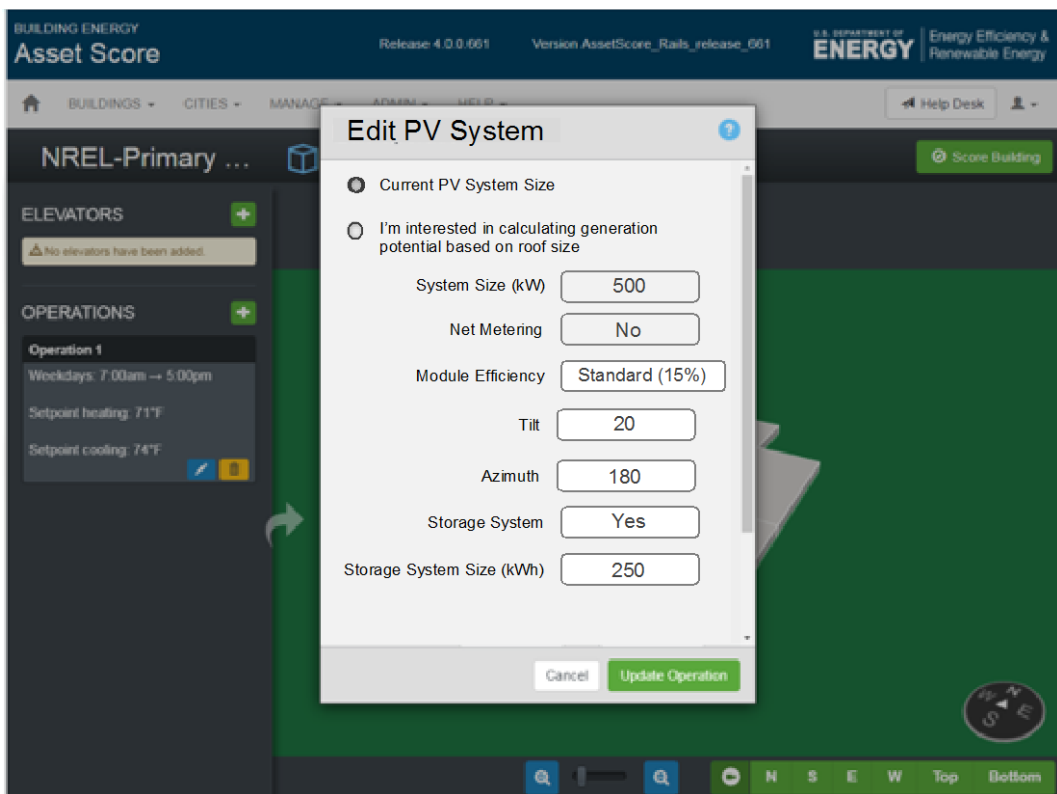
BUILDING ENERGY
Asset Score

Release 4.0.0.661

Version AssetScore_Rails_release_661

U.S. DEPARTMENT OF ENERGY

Energy Efficiency & Renewable Energy

BUILDINGS ▾ CITIES ▾ MANAGE ▾ ADMIN ▾ HELP ▾

Help Desk

NREL-Primary ...

Score Building

ELEVATORS

No elevators have been added.

OPERATIONS

Operation 1

Weekdays: 7:00am → 5:00pm

Setpoint heating: 71°F

Setpoint cooling: 74°F

Edit PV System

Current PV System Size

I'm interested in calculating generation potential based on roof size

| System Size (kW) | 500 |
|---|---|
| Net Metering | No |
| Module Efficiency | Standard (15%) |
| Tilt | 20 |
| Azimuth | 180 |
| Storage System | Yes |
| Storage System Size (kWh) | 250 |

Cancel

Update Operation

N S E W Top Bottom